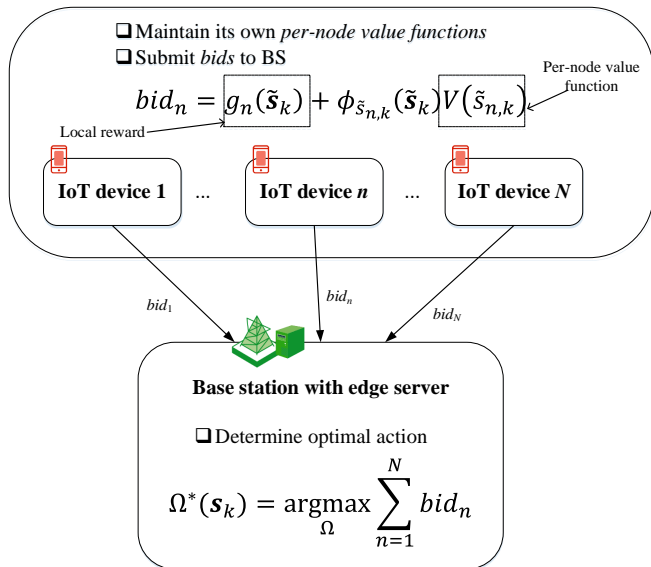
❑ Maintain its own *per-node value functions*
❑ Submit *bids* to BS

$bid_n = g_n(\tilde{\boldsymbol{s}}_k) + \phi_{\tilde{s}_{n,k}}(\tilde{\boldsymbol{s}}_k) V(\tilde{s}_{n,k})$

Per-node value function

Local reward

IoT device 1 ... IoT device *n* ... IoT device *N*

$bid_1$

$bid_n$

$bid_N$

Base station with edge server

❑ Determine optimal action

$\Omega^*(\boldsymbol{s}_k) = \underset{\Omega}{\operatorname{argmax}} \sum_{n=1}^{N} bid_n$